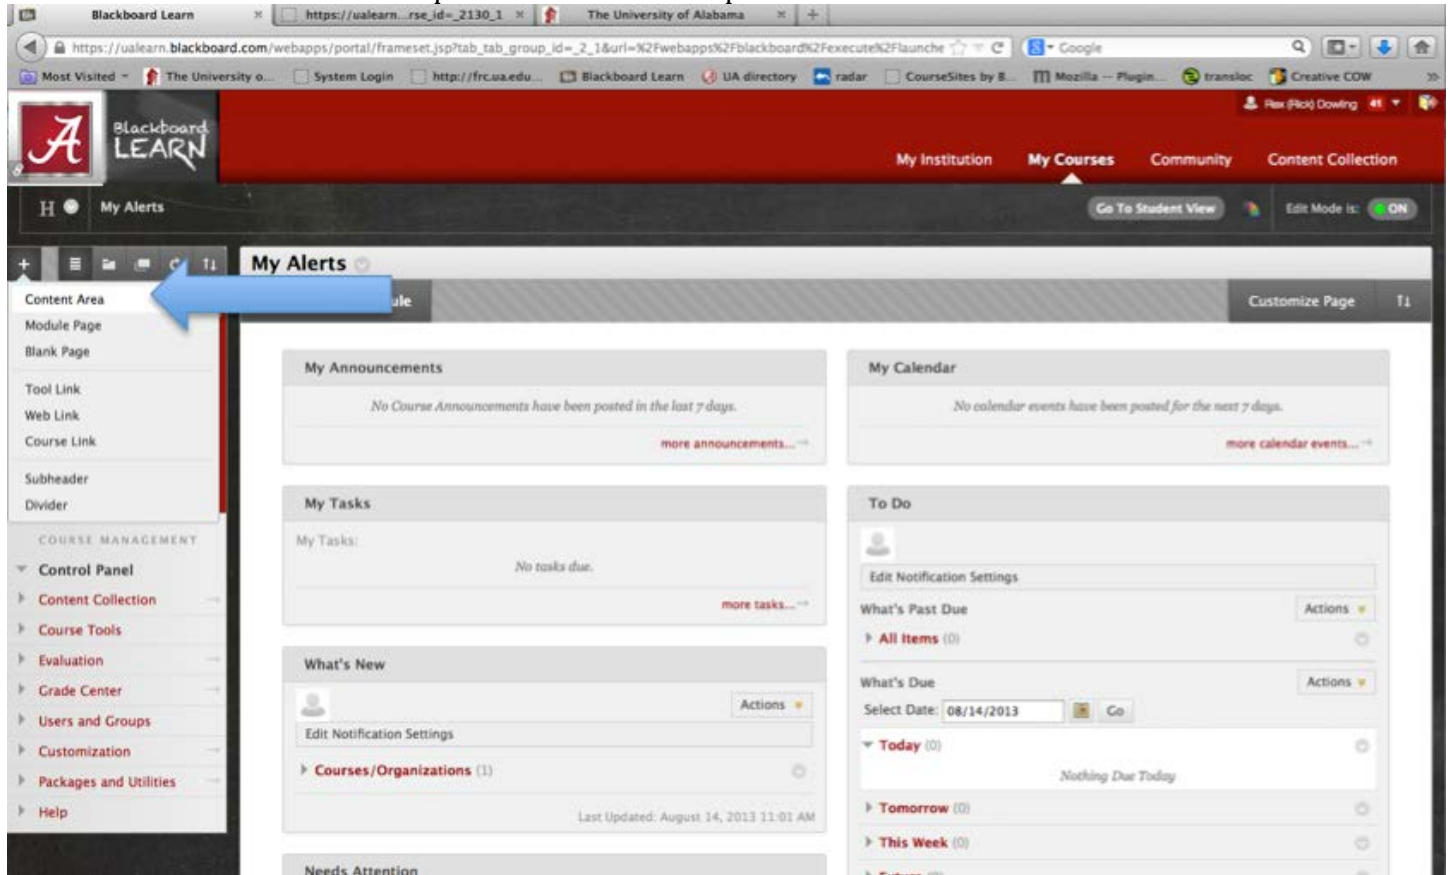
Blackboard Learn | https://ualearn...rse_id=_2130_1 | The University of Alabama

https://ualearn.blackboard.com/webapps/portal/frameset.jsp?tab_tab_group_id=_2_1&url=%2Fwebapps%2Fblackboard%2Fexecute%2Flaunche

Google

Most Visited | The University o... | System Login | http://frc.ua.edu... | Blackboard Learn | UA directory | radar | CourseSites by B... | Mozilla — Plugin... | transloc | Creative COW

Rex (Rick) Dowling 41

Blackboard LEARN

My Institution | My Courses | Community | Content Collection

H | My Alerts

Go To Student View | Edit Mode is: ON

My Alerts

Content Area
Module Page
Blank Page

Tool Link
Web Link
Course Link

Subheader
Divider

ule

Customize Page

COURSE MANAGEMENT
Control Panel
Content Collection
Course Tools
Evaluation
Grade Center
Users and Groups
Customization
Packages and Utilities
Help

My Announcements
No Course Announcements have been posted in the last 7 days.
more announcements...

My Calendar
No calendar events have been posted for the next 7 days.
more calendar events...

My Tasks
My Tasks:
No tasks due.
more tasks...

To Do
Edit Notification Settings
What's Past Due | Actions
All Items (0)
What's Due | Actions
Select Date: 08/14/2013 | Go
Today (0)
Nothing Due Today
Tomorrow (0)
This Week (0)

What's New
Actions
Edit Notification Settings
Courses/Organizations (1)
Last Updated: August 14, 2013 11:01 AM

Needs Attention